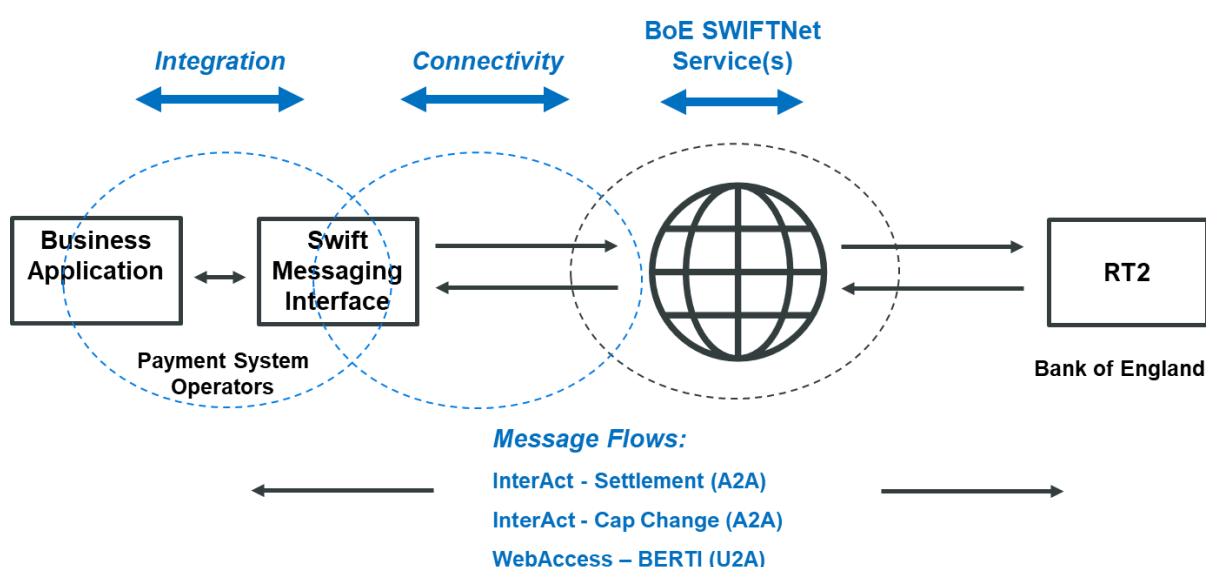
Integration

Connectivity

BoE SWIFTNet Service(s)

Business Application

Swift Messaging Interface

RT2

Payment System Operators

Bank of England

Message Flows:

InterAct - Settlement (A2A)

InterAct - Cap Change (A2A)

WebAccess – BERTI (U2A)